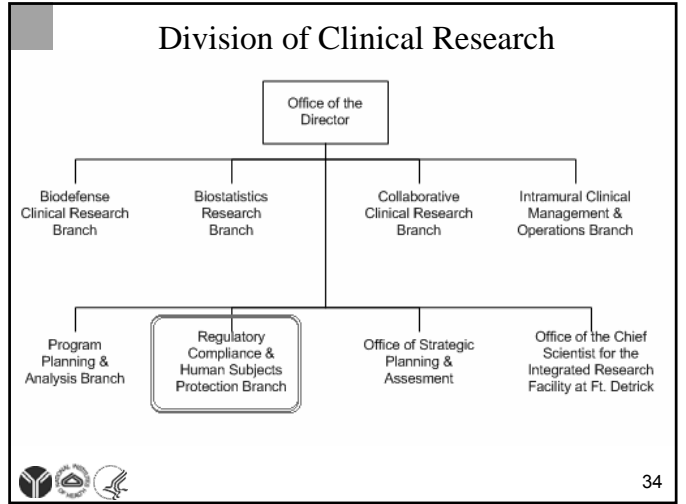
Division of Clinical Research

Office of the Director

Biodefense Clinical Research Branch

Biostatistics Research Branch

Collaborative Clinical Research Branch

Intramural Clinical Management & Operations Branch

Program Planning & Analysis Branch

Regulatory Compliance & Human Subjects Protection Branch

Office of Strategic Planning & Assesment

Office of the Chief Scientist for the Integrated Research Facility at Ft. Detrick

34